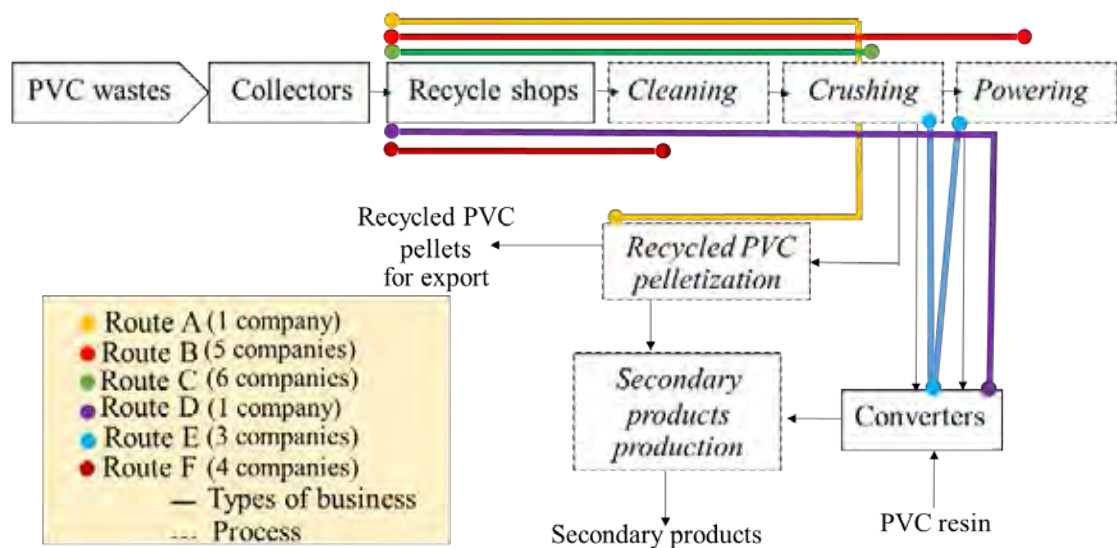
PVC wastes

Collectors

Recycle shops

Cleaning

Crushing

Powering

Recycled PVC pellets for export

Recycled PVC pelletization

Secondary products production

Converters

Secondary products

PVC resin

Route A (1 company)
Route B (5 companies)
Route C (6 companies)
Route D (1 company)
Route E (3 companies)
Route F (4 companies)
— Types of business
--- Process